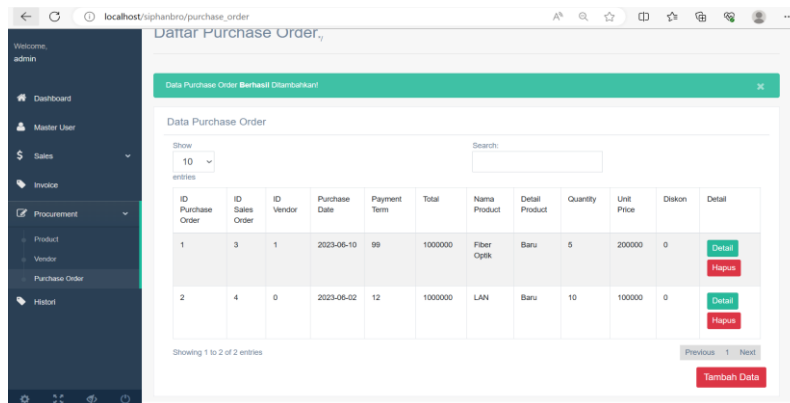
localhost/siphanbro/purchase_order

Welcome,
admin

Dashboard
Master User
Sales
Invoice
Procurement
Product
Vendor
Purchase Order
Histori

Daftar Purchase Order.,

Data Purchase Order **Berhasil** Ditambahkan!

×

Data Purchase Order

Show 10 entries

Search:

| ID Purchase Order | ID Sales Order | ID Vendor | Purchase Date | Payment Term | Total | Nama Product | Detail Product | Quantity | Unit Price | Diskon | Detail |
|---|---|---|---|---|---|---|---|---|---|---|---|
| 1 | 3 | 1 | 2023-06-10 | 99 | 1000000 | Fiber Optik | Baru | 5 | 200000 | 0 | Detail Hapus |
| 2 | 4 | 0 | 2023-06-02 | 12 | 1000000 | LAN | Baru | 10 | 100000 | 0 | Detail Hapus |

Showing 1 to 2 of 2 entries

Previous 1 Next

Tambah Data